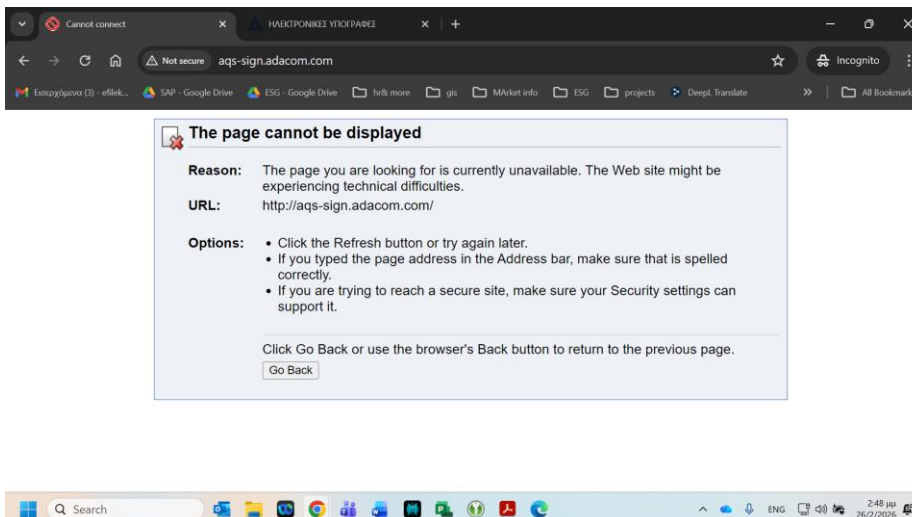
Cannot connect
ΗΛΕΚΤΡΟΝΙΚΕΣ ΥΠΟΓΡΑΦΕΣ
Not secure aqs-sign.adacom.com
Incognito
Εισερχόμενα (3) - efilek... SAP - Google Drive ESG - Google Drive hr& more gis MArket info ESG projects DeepL Translate » All Bookmarks

The page cannot be displayed

Reason: The page you are looking for is currently unavailable. The Web site might be experiencing technical difficulties.

URL: http://aqs-sign.adacom.com/

Options:
• Click the Refresh button or try again later.
• If you typed the page address in the Address bar, make sure that is spelled correctly.
• If you are trying to reach a secure site, make sure your Security settings can support it.

Click Go Back or use the browser's Back button to return to the previous page.

Go Back

Search
ENG
2:48 μμ
26/2/2026